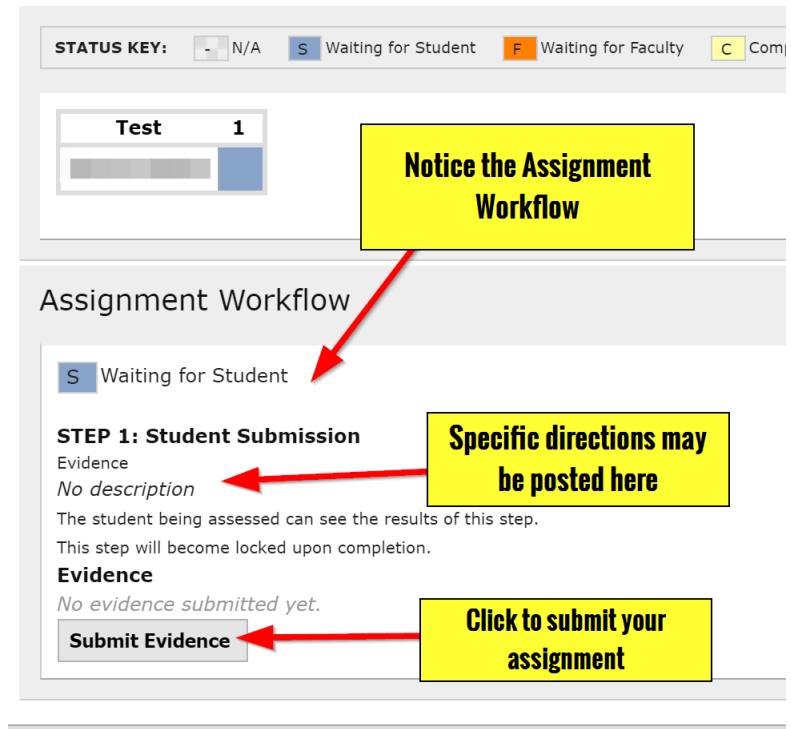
STATUS KEY: - N/A S Waiting for Student F Waiting for Faculty C Comp

| Test | 1 |
|---|---|

Notice the Assignment Workflow

Assignment Workflow

S Waiting for Student

STEP 1: Student Submission

Evidence

No description

Specific directions may be posted here

The student being assessed can see the results of this step.

This step will become locked upon completion.

Evidence

No evidence submitted yet.

Submit Evidence

Click to submit your assignment